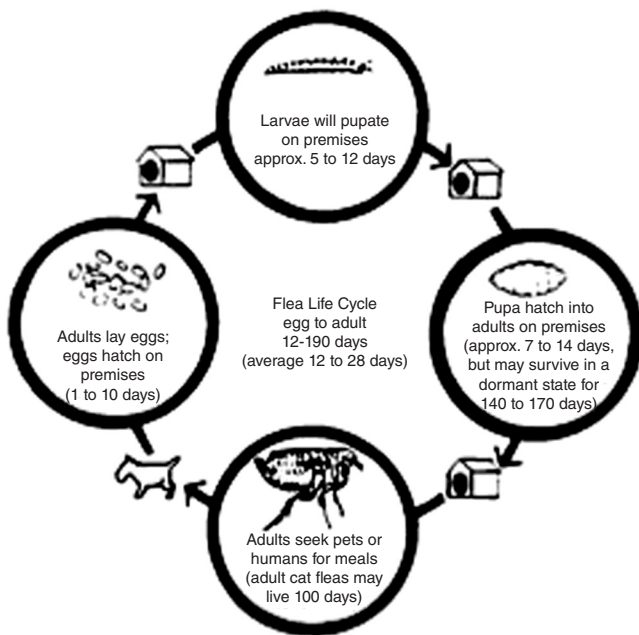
Larvae will pupate on premises approx. 5 to 12 days

Pupa hatch into adults on premises (approx. 7 to 14 days, but may survive in a dormant state for 140 to 170 days)

Adults seek pets or humans for meals (adult cat fleas may live 100 days)

Adults lay eggs; eggs hatch on premises (1 to 10 days)

Flea Life Cycle egg to adult 12-190 days (average 12 to 28 days)